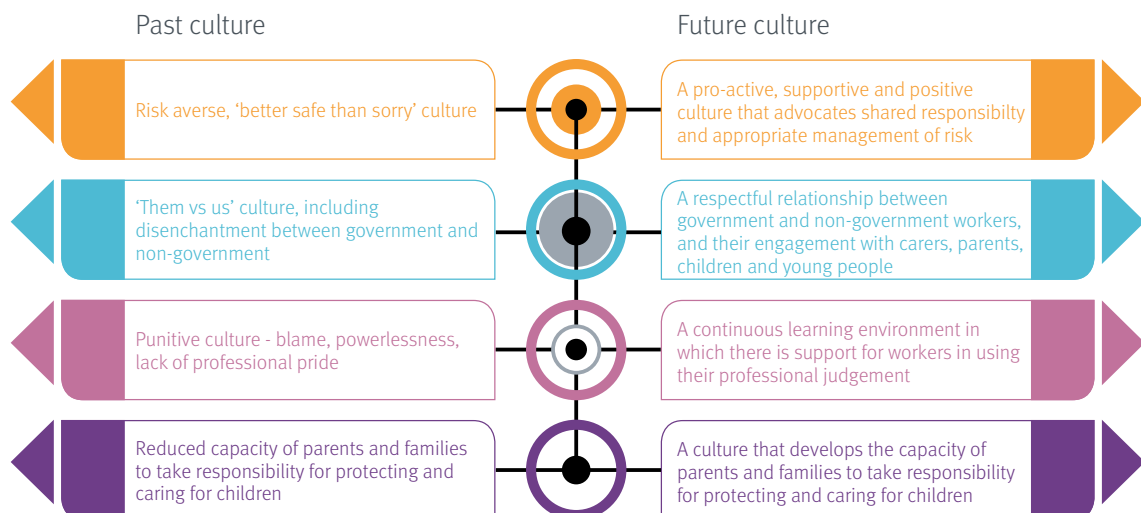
Past culture

Future culture

Risk averse, ‘better safe than sorry’ culture

A pro-active, supportive and positive culture that advocates shared responsibilty and appropriate management of risk

‘Them vs us’ culture, including disenchantment between government and non-government

A respectful relationship between government and non-government workers, and their engagement with carers, parents, children and young people

Punitive culture - blame, powerlessness, lack of professional pride

A continuous learning environment in which there is support for workers in using their professional judgement

Reduced capacity of parents and families to take responsibility for protecting and caring for children

A culture that develops the capacity of parents and families to take responsibility for protecting and caring for children